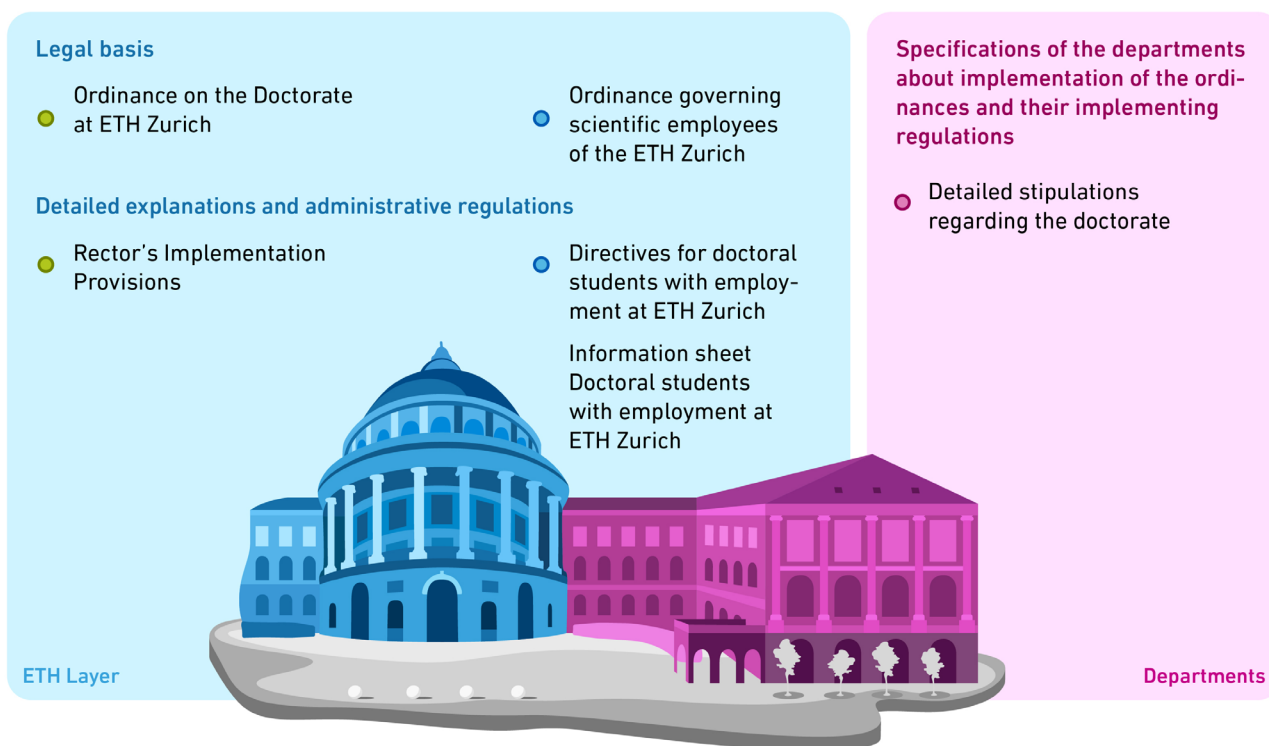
Legal basis

Ordinance on the Doctorate at ETH Zurich

Ordinance governing scientific employees of the ETH Zurich

Detailed explanations and administrative regulations

Rector's Implementation Provisions

Directives for doctoral students with employment at ETH Zurich

Information sheet Doctoral students with employment at ETH Zurich

ETH Layer

Specifications of the departments about implementation of the ordinances and their implementing regulations

Detailed stipulations regarding the doctorate

Departments